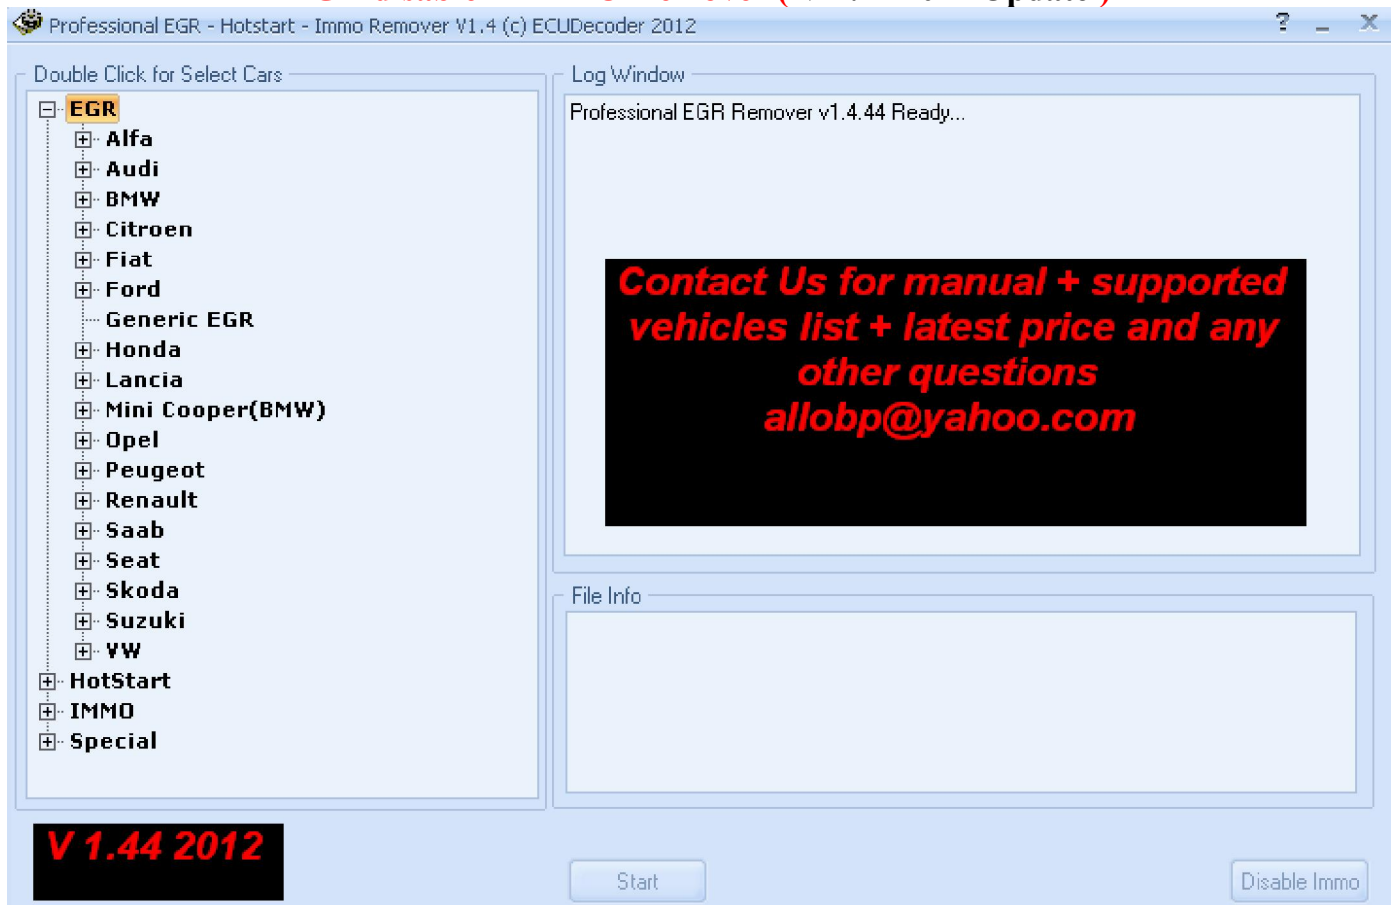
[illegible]

Professional EGR - Hotstart - Immo Remover V1.4 (c) ECUDecoder 2012

?

Double Click for Select Cars

EGR
Alfa
Audi
BMW
Citroen
Fiat
Ford
Generic EGR
Honda
Lancia
Mini Cooper(BMW)
Opel
Peugeot
Renault
Saab
Seat
Skoda
Suzuki
VW
HotStart
IMMO
Special

Log Window

Professional EGR Remover v1.4.44 Ready...

Contact Us for manual + supported vehicles list + latest price and any other questions allobp@yahoo.com

File Info

V 1.44 2012

Start

Disable Immo